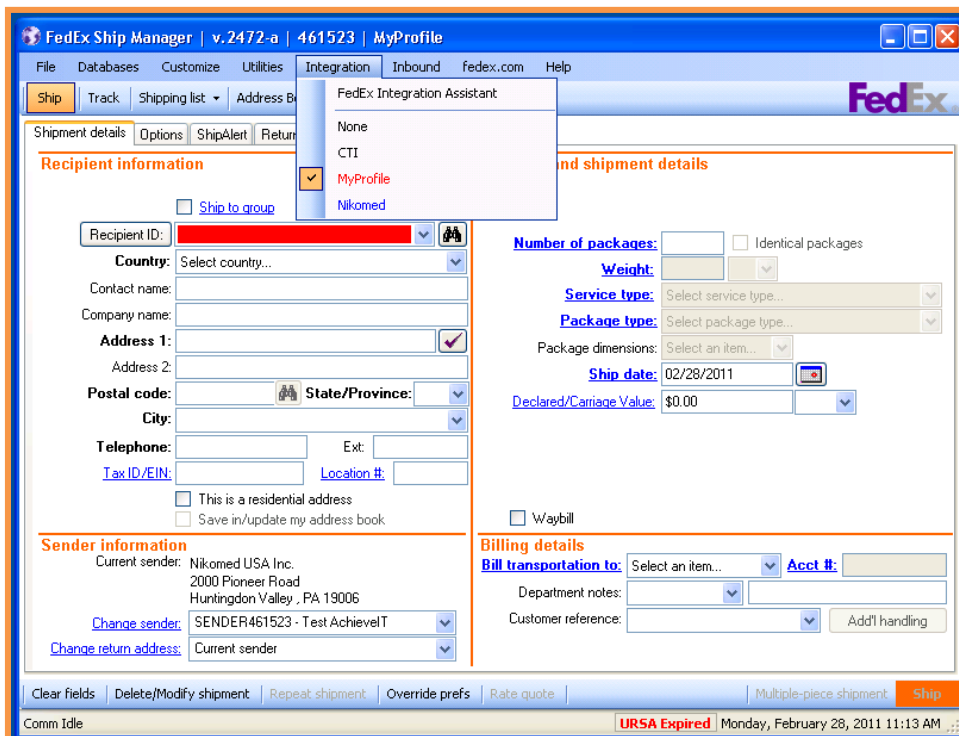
FedEx Ship Manager | v.2472-a | 461523 | MyProfile

File Databases Customize Utilities Integration Inbound fedex.com Help

Ship Track Shipping list Address Bo

FedEx

FedEx Integration Assistant

None

CTI

MyProfile

Nikomed

Shipment details Options ShipAlert Retur

Recipient information

Ship to group

Recipient ID:

Country: Select country...

Contact name:

Company name:

Address 1:

Address 2:

Postal code: State/Province:

City:

Telephone: Ext:

Tax ID/EIN: Location #:

This is a residential address

Save in/update my address book

nd shipment details

Number of packages: Identical packages

Weight:

Service type: Select service type...

Package type: Select package type...

Package dimensions: Select an item...

Ship date: 02/28/2011

Declared/Carriage Value: $0.00

Waybill

Sender information

Current sender: Nikomed USA Inc.
2000 Pioneer Road
Huntingdon Valley , PA 19006

Change sender: SENDER461523 - Test AchieveIT

Change return address: Current sender

Billing details

Bill transportation to: Select an item... Acct #:

Department notes:

Customer reference: Add'l handling

Clear fields Delete/Modify shipment Repeat shipment Override prefs Rate quote Multiple-piece shipment Ship

Comm Idle URSA Expired Monday, February 28, 2011 11:13 AM